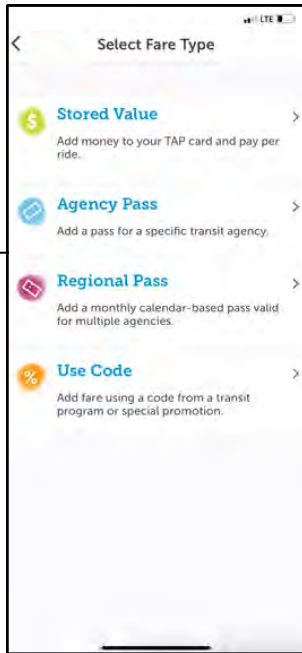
LTE

<

Select Fare Type

$

Stored Value

Add money to your TAP card and pay per ride.

>

Agency Pass

Add a pass for a specific transit agency.

>

Regional Pass

Add a monthly calendar-based pass valid for multiple agencies.

>

%

Use Code

Add fare using a code from a transit program or special promotion.

>